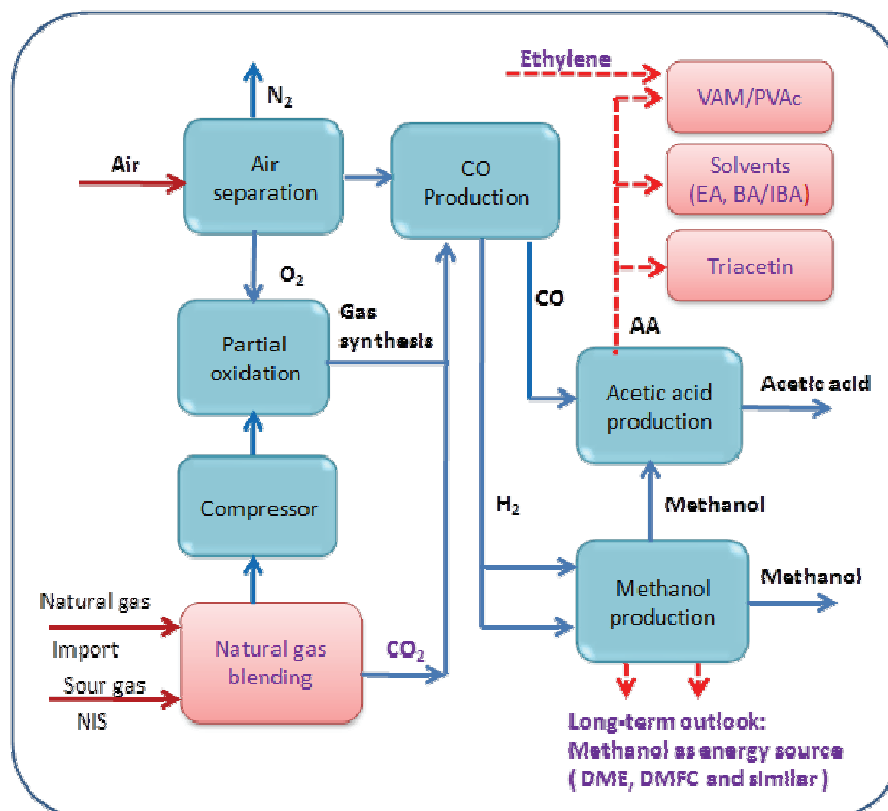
Ethylene

VAM/PVAc

Solvents (EA, BA/IBA)

Triacetin

$N_2$

Air

Air separation

CO Production

$O_2$

Gas synthesis

CO

AA

Partial oxidation

Acetic acid production

Acetic acid

Compressor

$H_2$

Methanol

Methanol production

Methanol

Natural gas

Import

Sour gas

NIS

Natural gas blending

$CO_2$

Long-term outlook: Methanol as energy source ( DME, DMFC and similar )